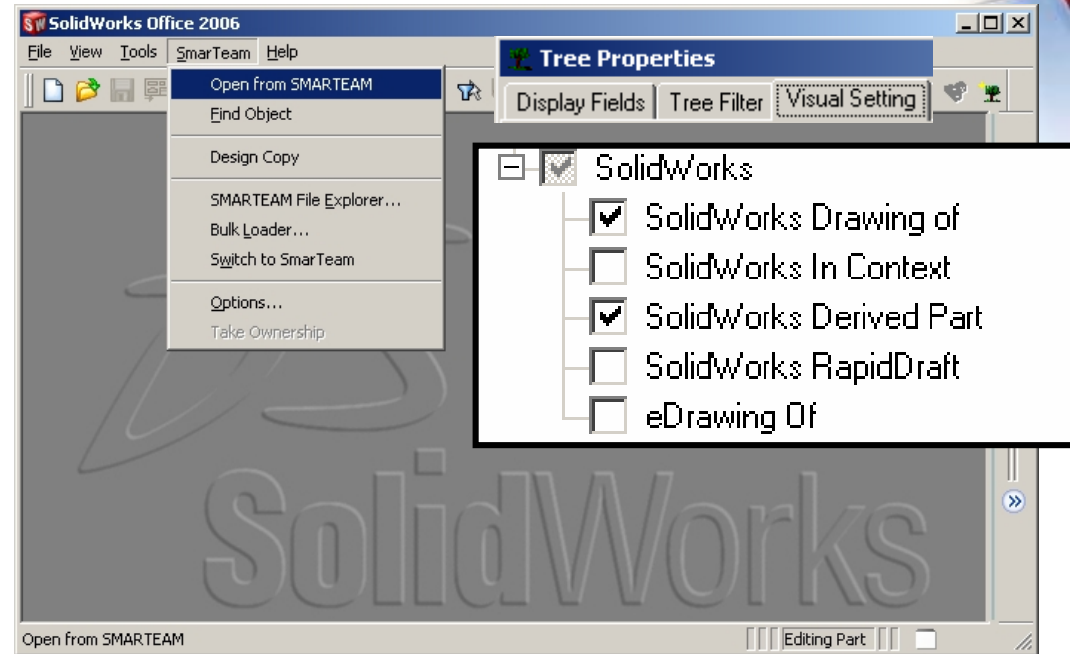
SolidWorks Office 2006

File View Tools SmarTeam Help

Open from SMARTEAM
Find Object
Design Copy
SMARTEAM File Explorer...
Bulk Loader...
Switch to SmarTeam
Options...
Take Ownership

Tree Properties

Display Fields | Tree Filter | Visual Setting

SolidWorks
SolidWorks Drawing of
SolidWorks In Context
SolidWorks Derived Part
SolidWorks RapidDraft
eDrawing Of

SolidWorks

Open from SMARTEAM

Editing Part